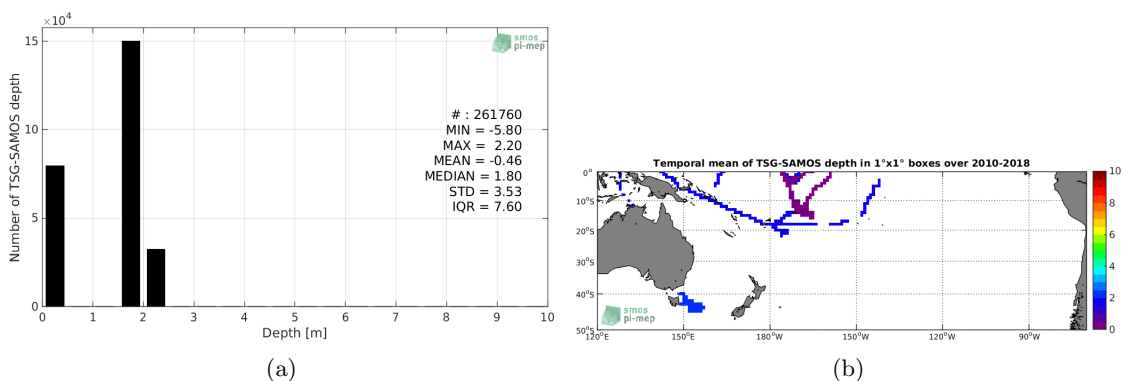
$\times 10^4$

15

10

5

0

Number of TSG-SAMOS depth

smos pi-mep

# : 261760
MIN = -5.80
MAX = 2.20
MEAN = -0.46
MEDIAN = 1.80
STD = 3.53
IQR = 7.60

0 1 2 3 4 5 6 7 8 9 10

Depth [m]

(a)

Temporal mean of TSG-SAMOS depth in 1°x1° boxes over 2010-2018

0°
10°S
20°S
30°S
40°S
50°S

120°E 150°E 180°W 150°W 120°W 90°W

smos pi-mep

10
8
6
4
2
0

(b)